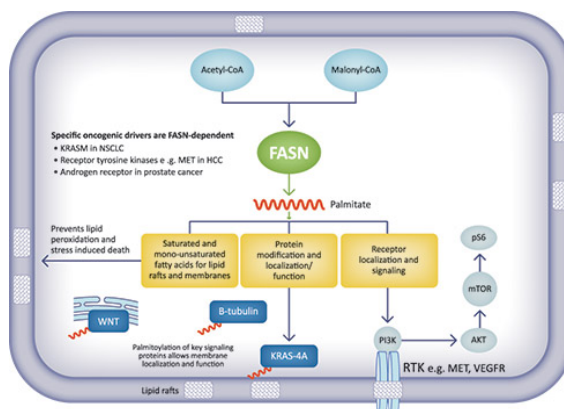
Acetyl-CoA

Malonyl-CoA

Specific oncogenic drivers are FASN-dependent
• KRASM in NSCLC
• Receptor tyrosine kinases e .g. MET in HCC
• Androgen receptor in prostate cancer

FASN

Palmitate

Prevents lipid peroxidation and stress induced death

Saturated and mono-unsaturated fatty acids for lipid rafts and membranes

Protein modification and localization/ function

Receptor localization and signaling

pS6

mTOR

WNT

B-tubulin

Palmitoylation of key signaling proteins allows membrane localization and function

KRAS-4A

PI3K

AKT

Lipid rafts

RTK e.g. MET, VEGFR